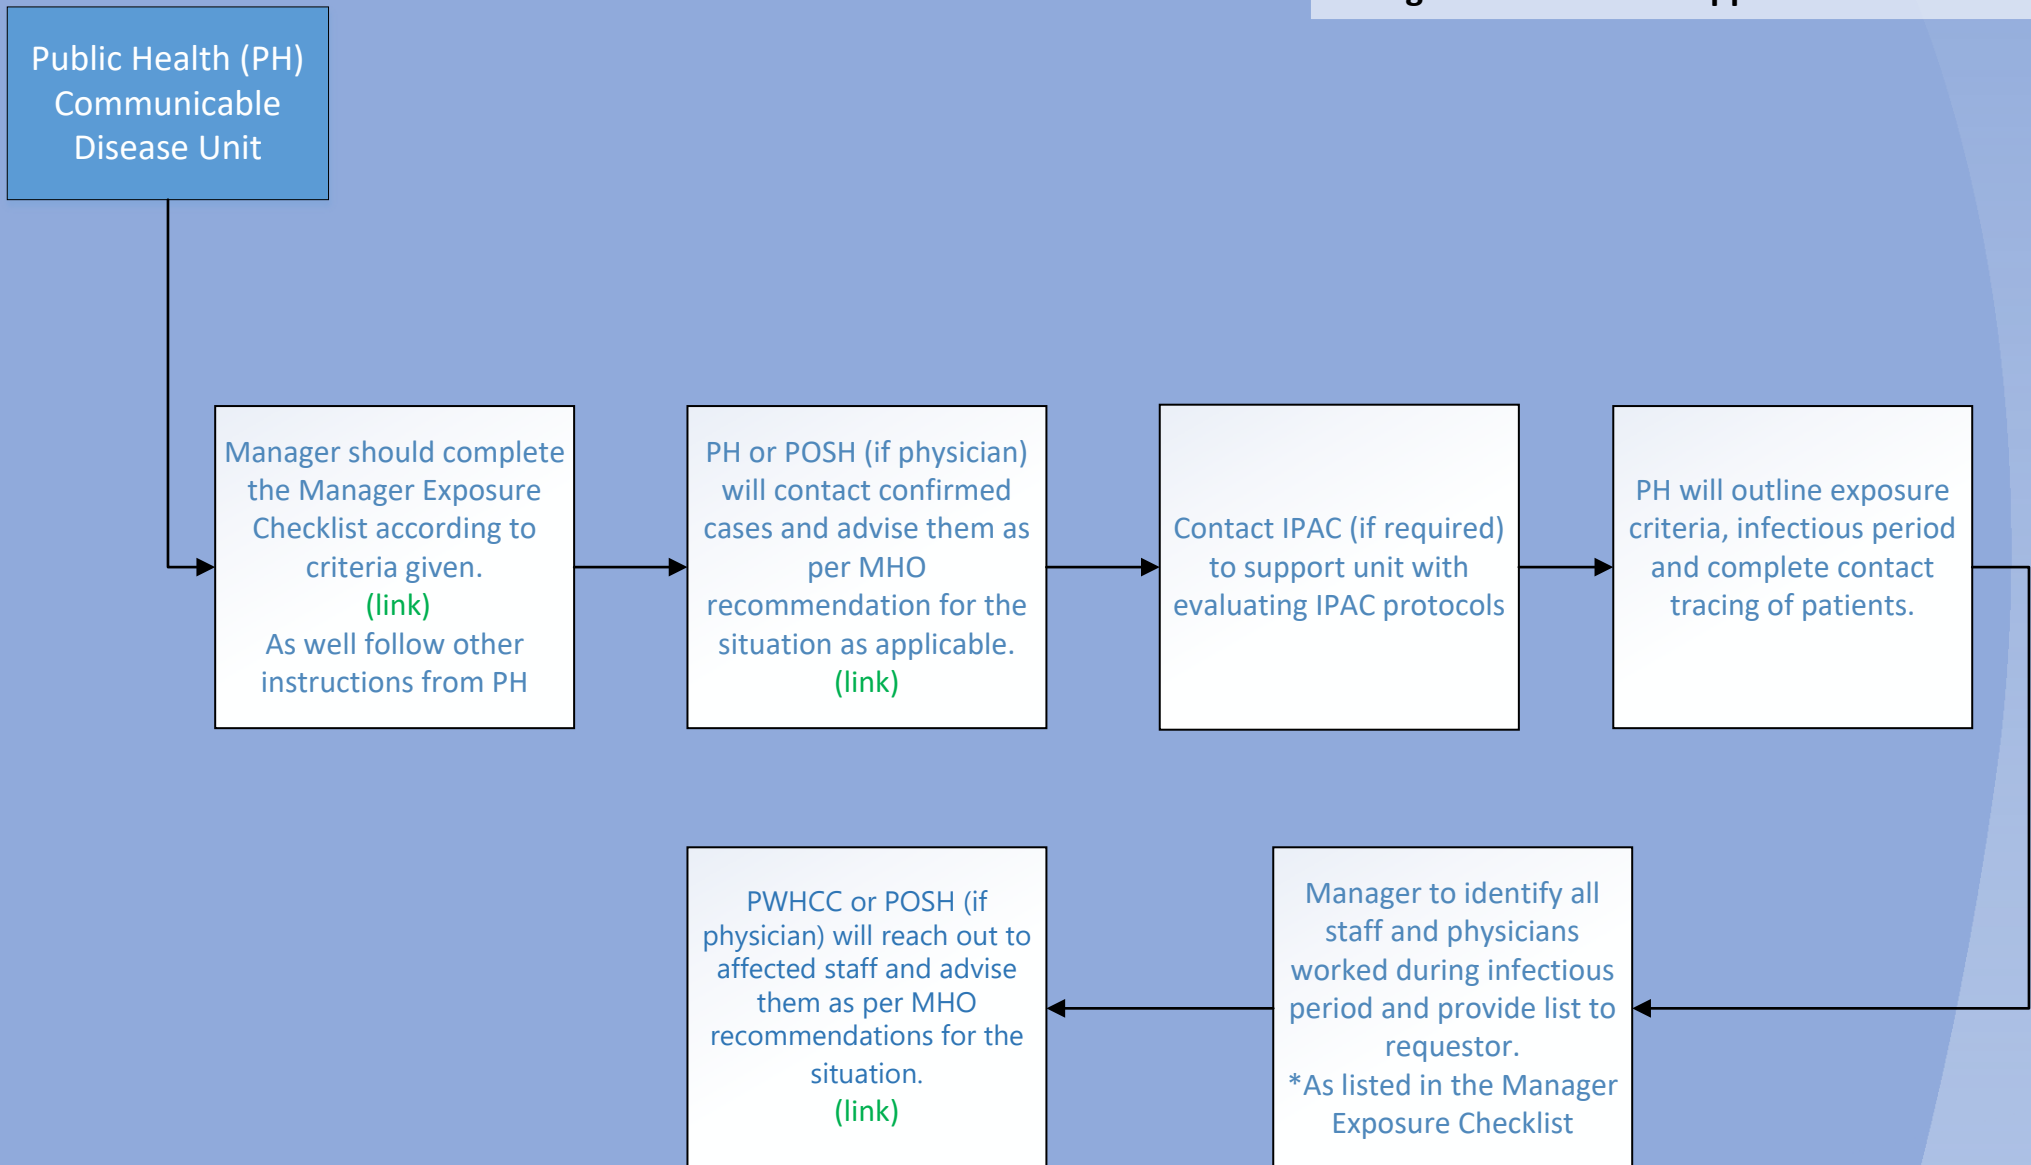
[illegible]

Public Health (PH) Communicable Disease Unit

Manager should complete the Manager Exposure Checklist according to criteria given.
(link)
As well follow other instructions from PH

PH or POSH (if physician) will contact confirmed cases and advise them as per MHO recommendation for the situation as applicable.
(link)

Contact IPAC (if required) to support unit with evaluating IPAC protocols

PH will outline exposure criteria, infectious period and complete contact tracing of patients.

Manager to identify all staff and physicians worked during infectious period and provide list to requestor.
*As listed in the Manager Exposure Checklist

PWHCC or POSH (if physician) will reach out to affected staff and advise them as per MHO recommendations for the situation.
(link)